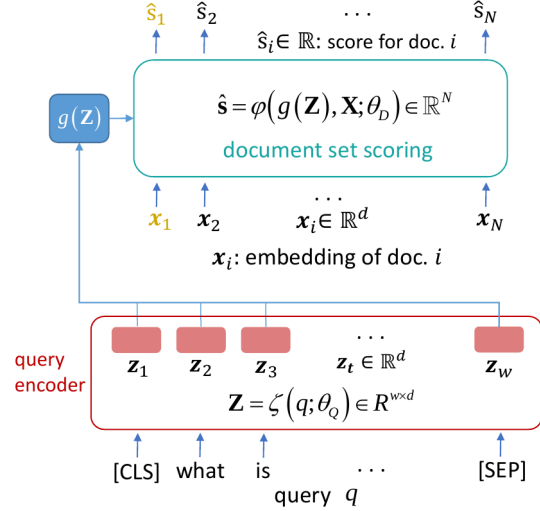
$\hat{s}_1$ $\hat{s}_2$ . . . $\hat{s}_N$

$\hat{s}_i \in \mathbb{R}$: score for doc. $i$

$g(\mathbf{Z})$

$\hat{\mathbf{s}} = \varphi\left(g\left(\mathbf{Z}\right), \mathbf{X}; \theta_D\right) \in \mathbb{R}^N$

document set scoring

$\boldsymbol{x}_1$ $\boldsymbol{x}_2$ . . . $\boldsymbol{x}_i \in \mathbb{R}^d$ $\boldsymbol{x}_N$

$\boldsymbol{x}_i$: embedding of doc. $i$

query encoder

$\boldsymbol{z}_1$ $\boldsymbol{z}_2$ $\boldsymbol{z}_3$ . . . $\boldsymbol{z}_t \in \mathbb{R}^d$ $\boldsymbol{z}_w$

$\mathbf{Z} = \zeta\left(q; \theta_Q\right) \in R^{w \times d}$

[CLS] what is . . . [SEP]

query $q$